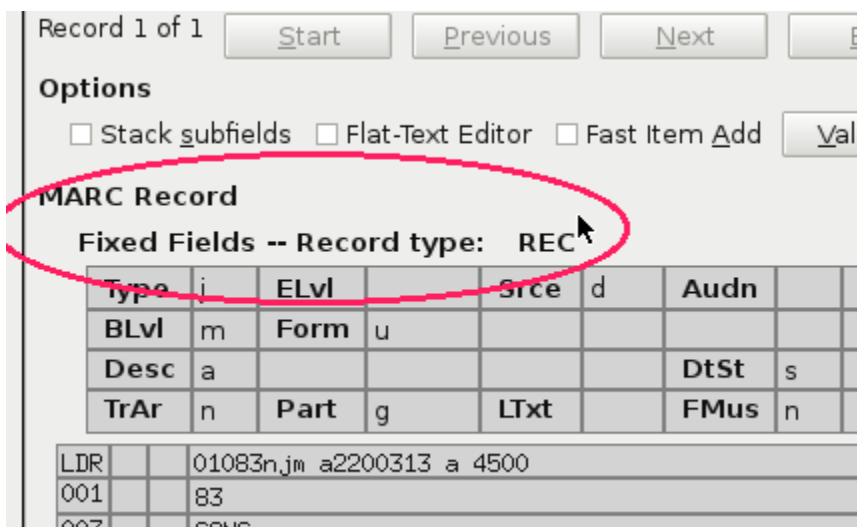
Record 1 of 1 Start Previous Next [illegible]

Options

☐ Stack subfields ☐ Flat-Text Editor ☐ Fast Item Add Val

MARC Record

Fixed Fields -- Record type: REC

| Type | j | ELvl | | Srce | d | Audn | |
|---|---|---|---|---|---|---|---|
| BLvl | m | Form | u | | | | |
| Desc | a | | | | | DtSt | s |
| TrAr | n | Part | g | LTxt | | FMus | n |

| LDR | | | 01083njm a2200313 a 4500 |
|---|---|---|---|
| 001 | | | 83 |
| 003 | | | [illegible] |